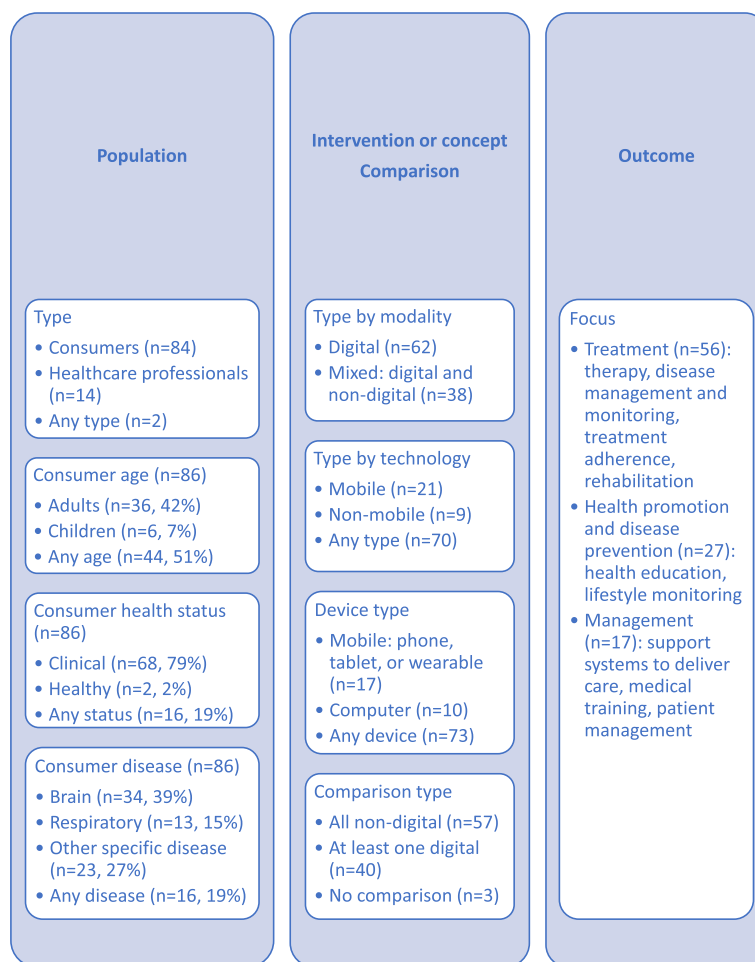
Population

Type
• Consumers (n=84)
• Healthcare professionals (n=14)
• Any type (n=2)

Consumer age (n=86)
• Adults (n=36, 42%)
• Children (n=6, 7%)
• Any age (n=44, 51%)

Consumer health status (n=86)
• Clinical (n=68, 79%)
• Healthy (n=2, 2%)
• Any status (n=16, 19%)

Consumer disease (n=86)
• Brain (n=34, 39%)
• Respiratory (n=13, 15%)
• Other specific disease (n=23, 27%)
• Any disease (n=16, 19%)

Intervention or concept
Comparison

Type by modality
• Digital (n=62)
• Mixed: digital and non-digital (n=38)

Type by technology
• Mobile (n=21)
• Non-mobile (n=9)
• Any type (n=70)

Device type
• Mobile: phone, tablet, or wearable (n=17)
• Computer (n=10)
• Any device (n=73)

Comparison type
• All non-digital (n=57)
• At least one digital (n=40)
• No comparison (n=3)

Outcome

Focus
• Treatment (n=56): therapy, disease management and monitoring, treatment adherence, rehabilitation
• Health promotion and disease prevention (n=27): health education, lifestyle monitoring
• Management (n=17): support systems to deliver care, medical training, patient management